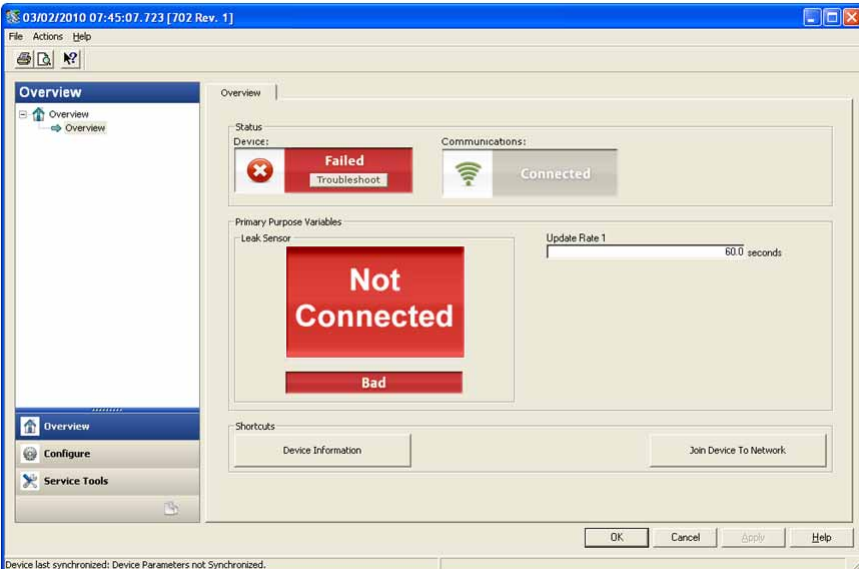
03/02/2010 07:45:07.723 [702 Rev. 1]

File Actions Help

Overview

Overview
Overview

Overview

Status
Device:
Failed
Troubleshoot

Communications:
Connected

Primary Purpose Variables
Leak Sensor
Not Connected
Bad

Update Rate 1
60.0 seconds

Shortcuts
Device Information
Join Device To Network

Overview
Configure
Service Tools

OK Cancel Apply Help

Device last synchronized: Device Parameters not Synchronized.